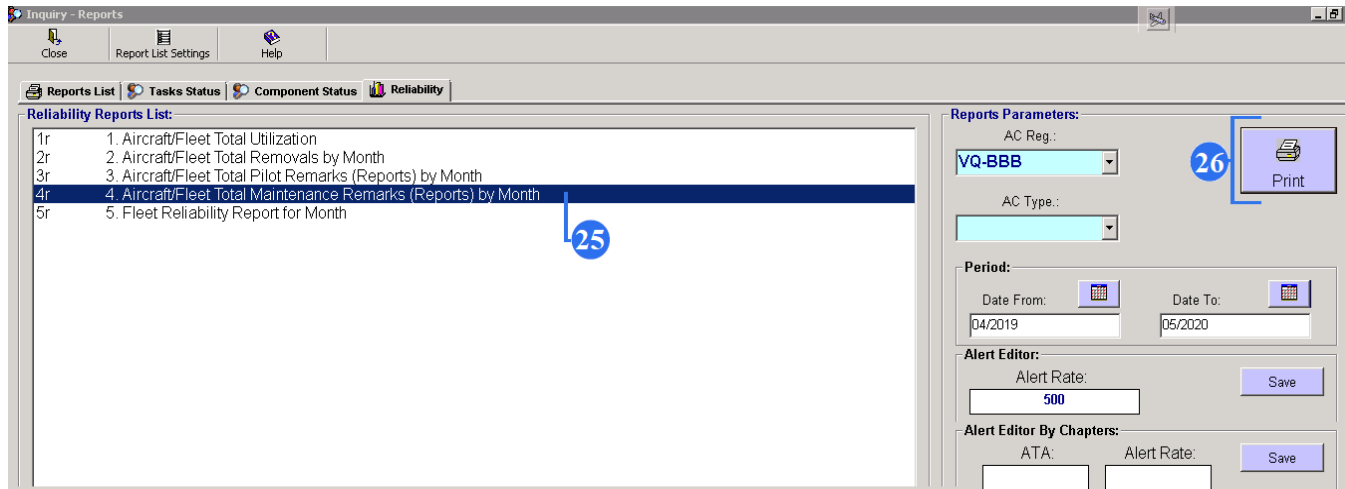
Inquiry - Reports

Close | Report List Settings | Help

Reports List | Tasks Status | Component Status | Reliability

Reliability Reports List:

| | |
|---|---|
| 1r | 1. Aircraft/Fleet Total Utilization |
| 2r | 2. Aircraft/Fleet Total Removals by Month |
| 3r | 3. Aircraft/Fleet Total Pilot Remarks (Reports) by Month |
| 4r | 4. Aircraft/Fleet Total Maintenance Remarks (Reports) by Month |
| 5r | 5. Fleet Reliability Report for Month |

25

Reports Parameters:

AC Reg.:

VQ-BBB

AC Type.:

26

Print

Period:

Date From:

04/2019

Date To:

05/2020

Alert Editor:

Alert Rate:

500

Save

Alert Editor By Chapters:

ATA:

Alert Rate:

Save